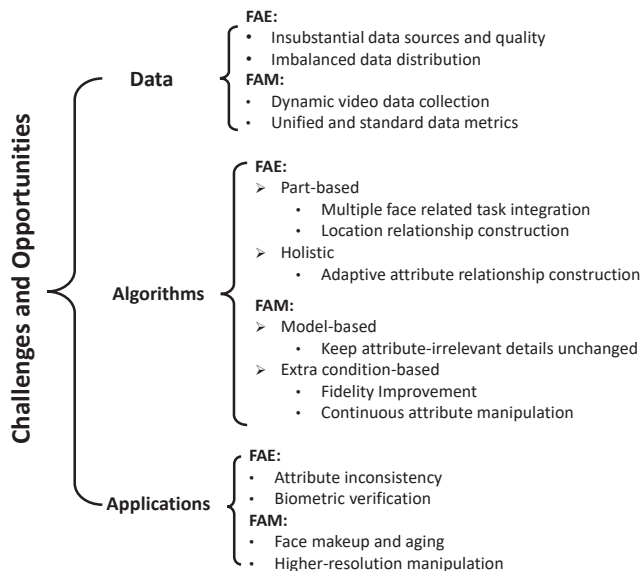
Challenges and Opportunities

Data

FAE:
• Insubstantial data sources and quality
• Imbalanced data distribution

FAM:
• Dynamic video data collection
• Unified and standard data metrics

Algorithms

FAE:
➢ Part-based
• Multiple face related task integration
• Location relationship construction
➢ Holistic
• Adaptive attribute relationship construction

FAM:
➢ Model-based
• Keep attribute-irrelevant details unchanged
➢ Extra condition-based
• Fidelity Improvement
• Continuous attribute manipulation

Applications

FAE:
• Attribute inconsistency
• Biometric verification

FAM:
• Face makeup and aging
• Higher-resolution manipulation